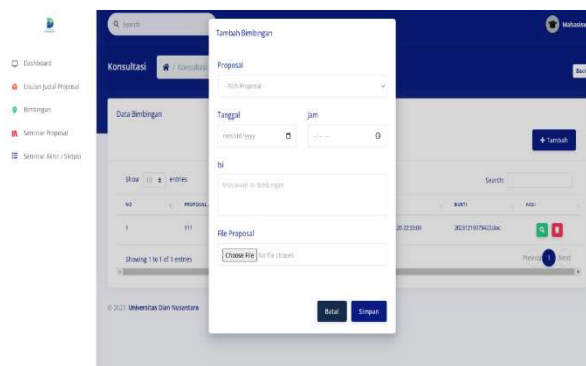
Dashboard
Usulan Judul Proposal
Bimbingan
Seminar Proposal
Seminar Akhir / Skripsi

Search

Mahasiswa

Konsultasi
/ Konsultasi

Bac

Data Bimbingan

+ Tambah

Show 10 entries

Search:

| NO | PROPOSAL | | BUKTI | AKSI |
|---|---|---|---|---|
| 1 | 111 | 20 22:55:00 | 20231210075422.doc | |

Showing 1 to 1 of 1 entries

Previous 1 Next

© 2023 Universitas Dian Nusantara

Tambah Bimbingan

Proposal

- Pilih Proposal -

Tanggal

mm/dd/yyyy

Jam

--:-- --

Isi

Masukkan isi Bimbingan

File Proposal

Choose File No file chosen

Batal

Simpan